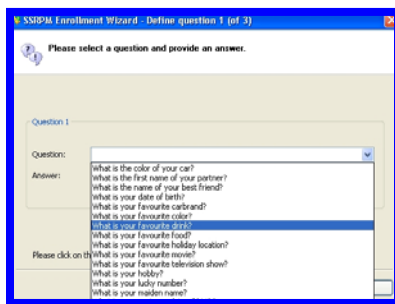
SSPM Enrollment Wizard - Define question 1 (of 3)

Please select a question and provide an answer.

Question 1

Question:

Answer:

What is the color of your car?
What is the first name of your partner?
What is the name of your best friend?
What is your date of birth?
What is your favourite carbrand?
What is your favourite color?
What is your favourite drink?
What is your favourite food?
What is your favourite holiday location?
What is your favourite movie?
What is your favourite television show?
What is your hobby?
What is your lucky number?
What is your maiden name?

Please click on th